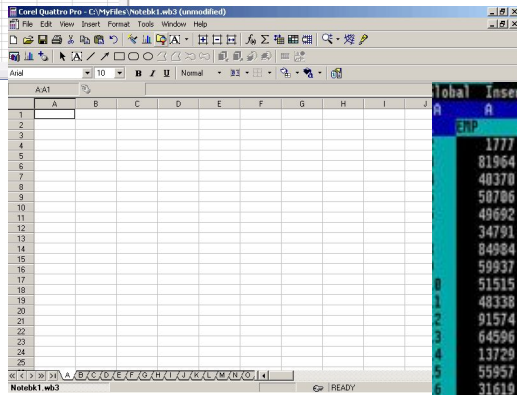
Corel Quattro Pro - C:\MyFiles\Notebk1.wb3 (unmodified)

File Edit View Insert Format Tools Window Help

Arial 10 B I U Normal

A:A1

| | A | B | C | D | E | F | G | H | I | J |
|---|---|---|---|---|---|---|---|---|---|---|
| 1 | | | | | | | | | | |
| 2 | | | | | | | | | | |
| 3 | | | | | | | | | | |
| 4 | | | | | | | | | | |
| 5 | | | | | | | | | | |
| 6 | | | | | | | | | | |
| 7 | | | | | | | | | | |
| 8 | | | | | | | | | | |
| 9 | | | | | | | | | | |
| 10 | | | | | | | | | | |
| 11 | | | | | | | | | | |
| 12 | | | | | | | | | | |
| 13 | | | | | | | | | | |
| 14 | | | | | | | | | | |
| 15 | | | | | | | | | | |
| 16 | | | | | | | | | | |
| 17 | | | | | | | | | | |
| 18 | | | | | | | | | | |
| 19 | | | | | | | | | | |
| 20 | | | | | | | | | | |
| 21 | | | | | | | | | | |
| 22 | | | | | | | | | | |
| 23 | | | | | | | | | | |
| 24 | | | | | | | | | | |
| 25 | | | | | | | | | | |

A B C D E F G H I J K L M N O

Notebk1.wb3 READY

lobal Inse
A A
EMP
1777
81964
40370
50706
49692
34791
84984
59937
0 51515
1 48338
2 91574
3 64596
4 13729
5 55957
6 31619